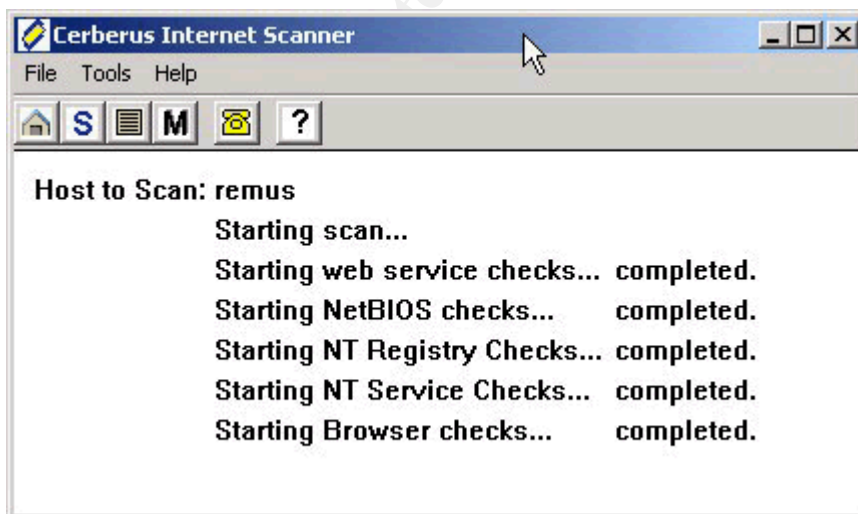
Cerberus Internet Scanner
File Tools Help
S M ?

Host to Scan: remus
Starting scan...
Starting web service checks... completed.
Starting NetBIOS checks... completed.
Starting NT Registry Checks... completed.
Starting NT Service Checks... completed.
Starting Browser checks... completed.